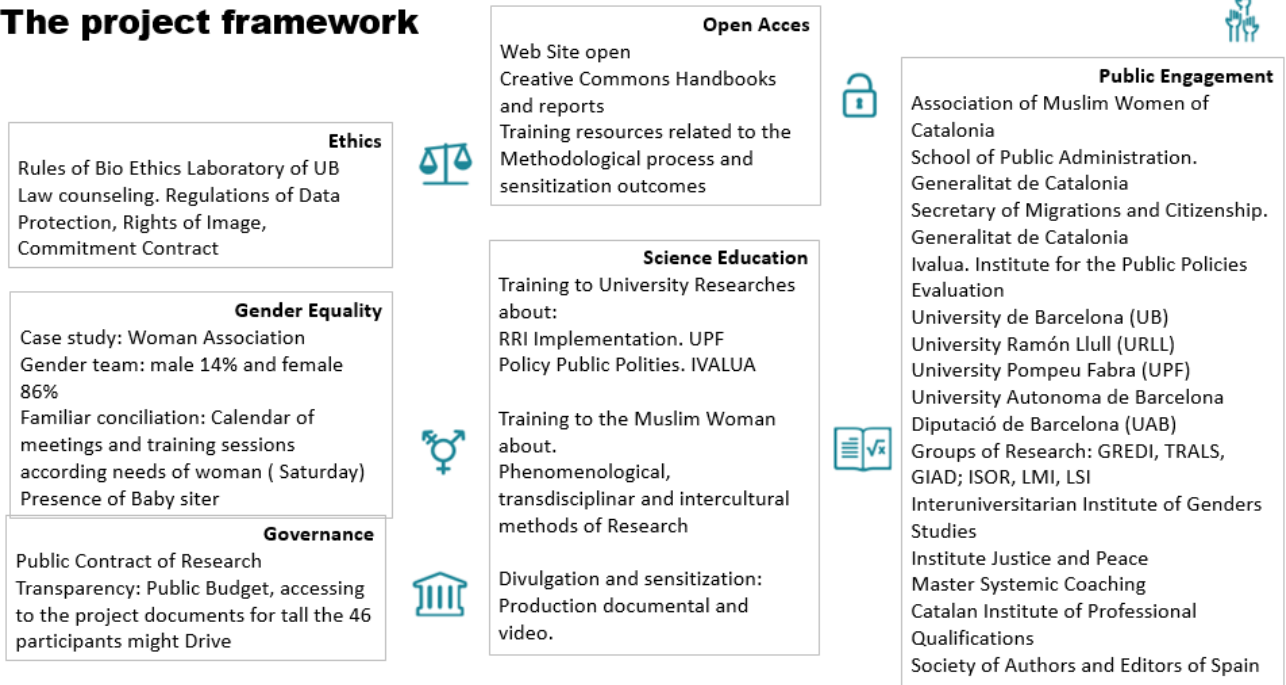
The project framework

Ethics
Rules of Bio Ethics Laboratory of UB
Law counseling. Regulations of Data Protection, Rights of Image, Commitment Contract

Gender Equality
Case study: Woman Association
Gender team: male 14% and female 86%
Familiar conciliation: Calendar of meetings and training sessions according needs of woman ( Saturday)
Presence of Baby siter

Governance
Public Contract of Research
Transparency: Public Budget, accessing to the project documents for tall the 46 participants might Drive

Open Acces
Web Site open
Creative Commons Handbooks and reports
Training resources related to the Methodological process and sensitization outcomes

Science Education
Training to University Researches about:
RRI Implementation. UPF
Policy Public Polities. IVALUA

Training to the Muslim Woman about.
Phenomenological, transdisciplinar and intercultural methods of Research

Divulgation and sensitization:
Production documental and video.

Public Engagement
Association of Muslim Women of Catalonia
School of Public Administration. Generalitat de Catalonia
Secretary of Migrations and Citizenship. Generalitat de Catalonia
Ivalua. Institute for the Public Policies Evaluation
University de Barcelona (UB)
University Ramón Llull (URLL)
University Pompeu Fabra (UPF)
University Autonoma de Barcelona
Diputació de Barcelona (UAB)
Groups of Research: GREDI, TRALS, GIAD; ISOR, LMI, LSI
Interuniversitarian Institute of Genders Studies
Institute Justice and Peace
Master Systemic Coaching
Catalan Institute of Professional Qualifications
Society of Authors and Editors of Spain